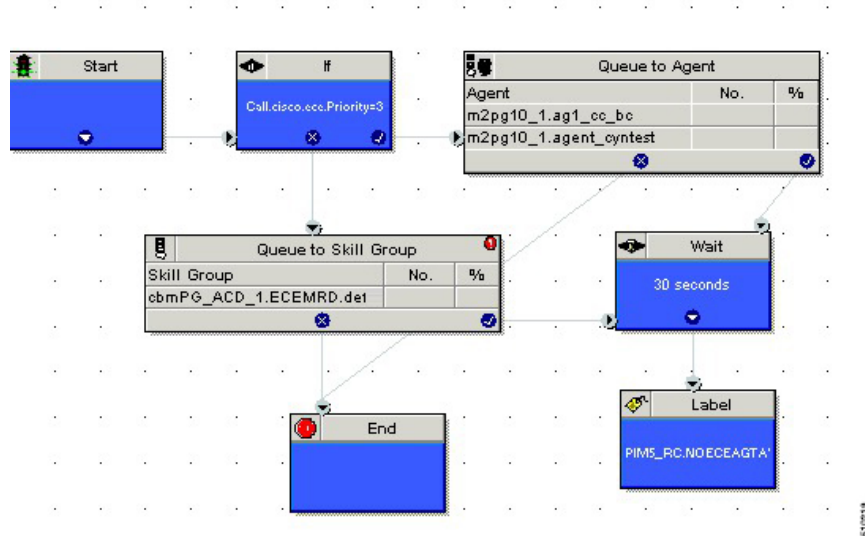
Start

If

Call.cisco.ece.Priority=3

Queue to Agent

| Agent | No. | % |
|---|---|---|
| m2pg10_1.ag1_cc_bc | | |
| m2pg10_1.agent_cyntest | | |

Queue to Skill Group

| Skill Group | No. | % |
|---|---|---|
| cbmPG_ACD_1.ECEMRD.de1 | | |

Wait

30 seconds

End

Label

PIM5_RC.NOECEAGTA'